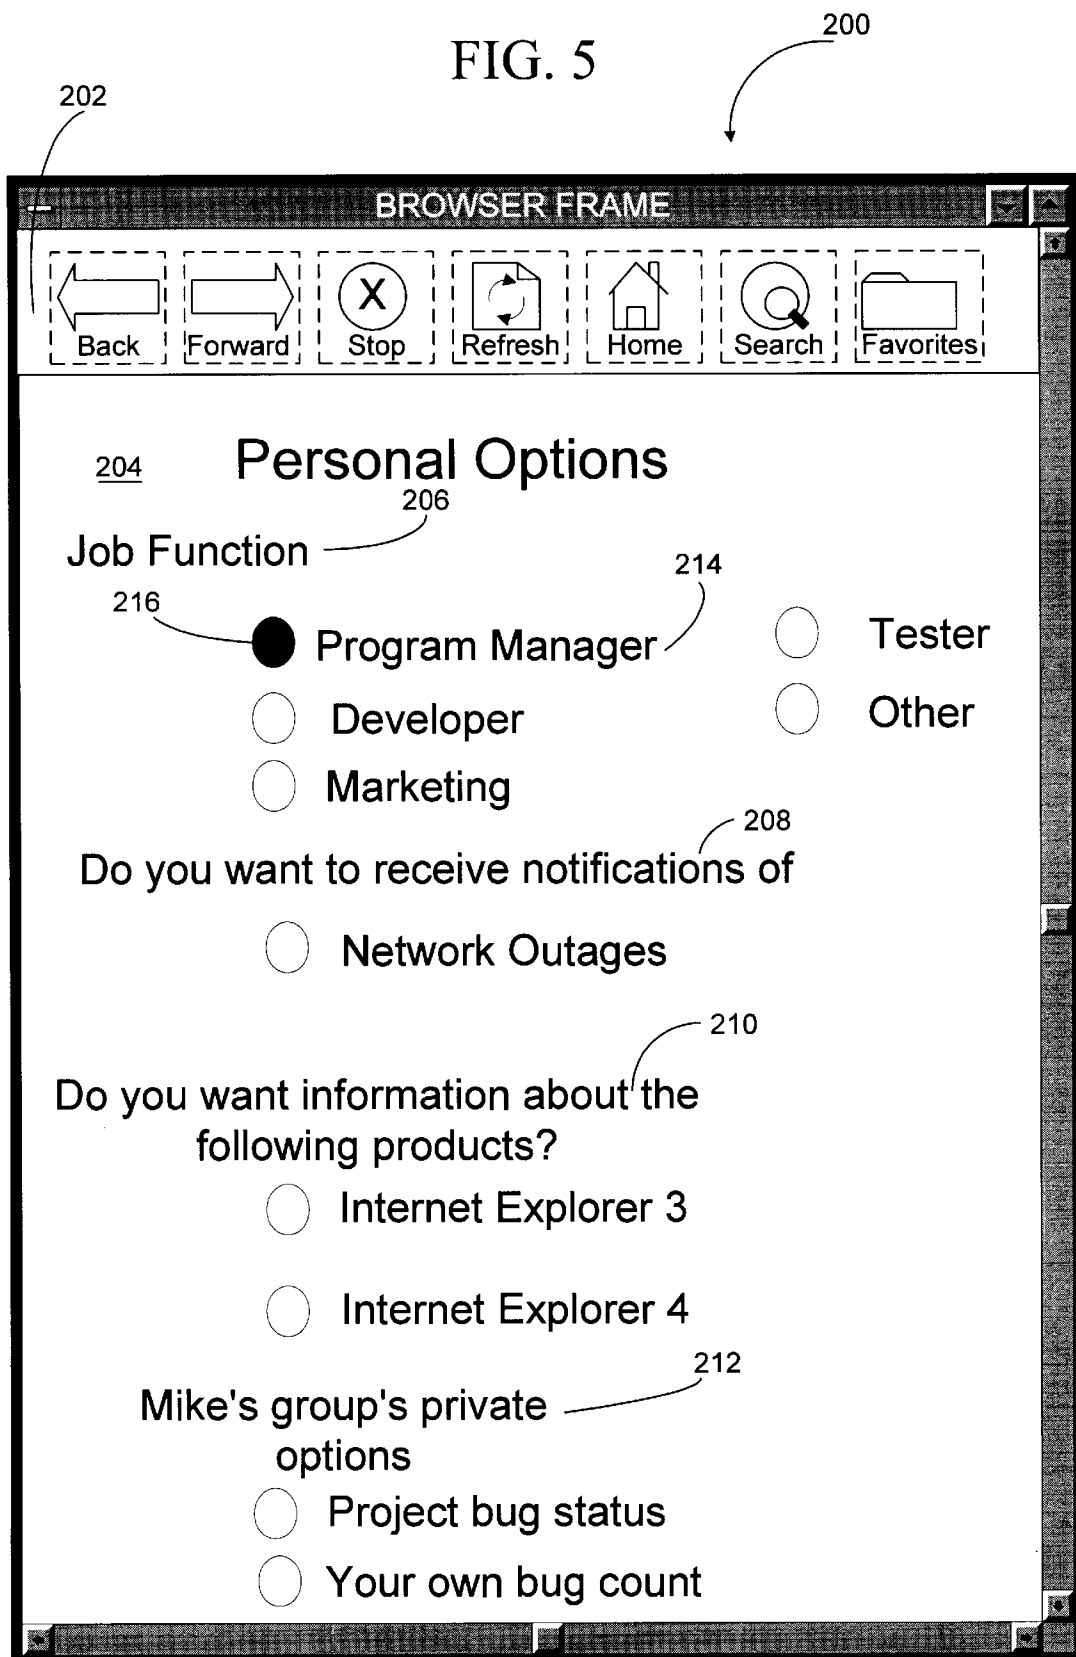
FIG. 5

200

202

BROWSER FRAME

Back Forward Stop Refresh Home Search Favorites

204

Personal Options

206

Job Function

214

216

Program Manager

Tester

Developer

Other

Marketing

208

Do you want to receive notifications of

Network Outages

210

Do you want information about the following products?

Internet Explorer 3

Internet Explorer 4

212

Mike's group's private options

Project bug status

Your own bug count